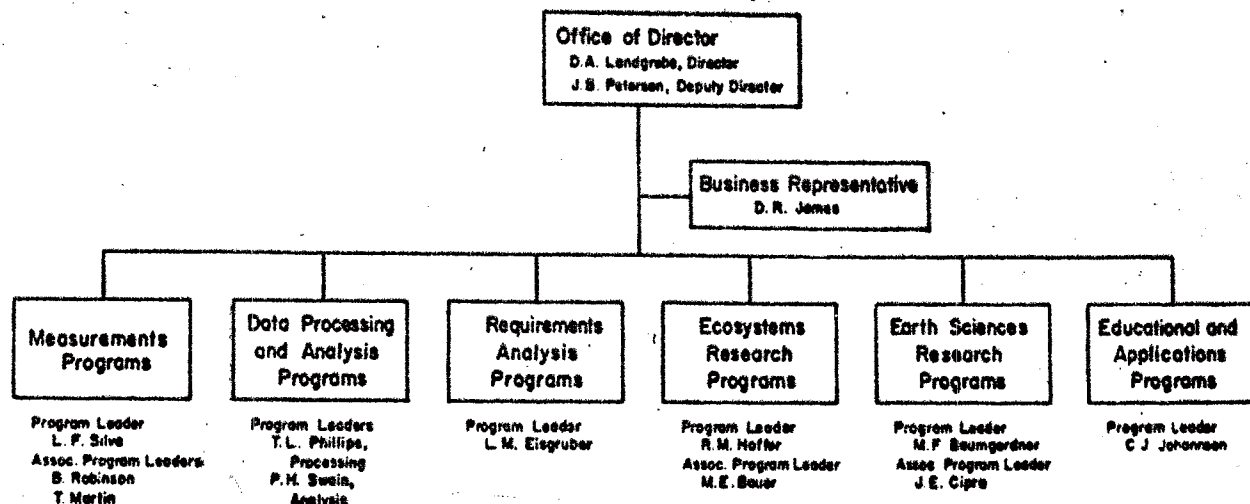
Office of Director
D.A. Landgrebe, Director
J.B. Peterson, Deputy Director

Business Representative
D. R. James

Measurements Programs

Program Leader
L. F. Silva
Assoc. Program Leaders
B. Robinson
T. Martin

Data Processing and Analysis Programs

Program Leaders
T.L. Phillips, Processing
P.H. Swain, Analysis

Requirements Analysis Programs

Program Leader
L.M. Eisgruber

Ecosystems Research Programs

Program Leader
R.M. Hoffer
Assoc. Program Leader
M.E. Bauer

Earth Sciences Research Programs

Program Leader
M.F. Baumgardner
Assoc. Program Leader
J.E. Cipra

Educational and Applications Programs

Program Leader
C.J. Johannsen